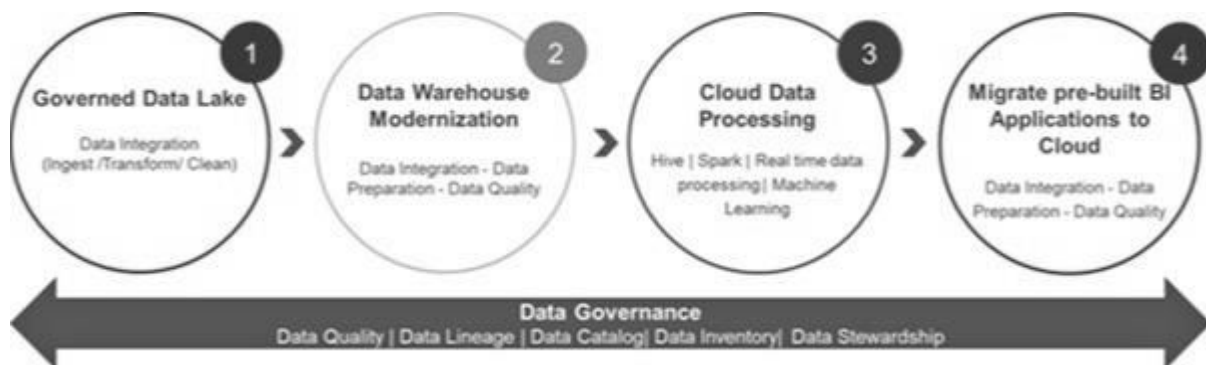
1

Governed Data Lake

Data Integration (Ingest /Transform/ Clean)

2

Data Warehouse Modernization

Data Integration - Data Preparation - Data Quality

3

Cloud Data Processing

Hive | Spark | Real time data processing| Machine Learning

4

Migrate pre-built BI Applications to Cloud

Data Integration - Data Preparation - Data Quality

Data Governance

Data Quality | Data Lineage | Data Catalog| Data Inventory| Data Stewardship